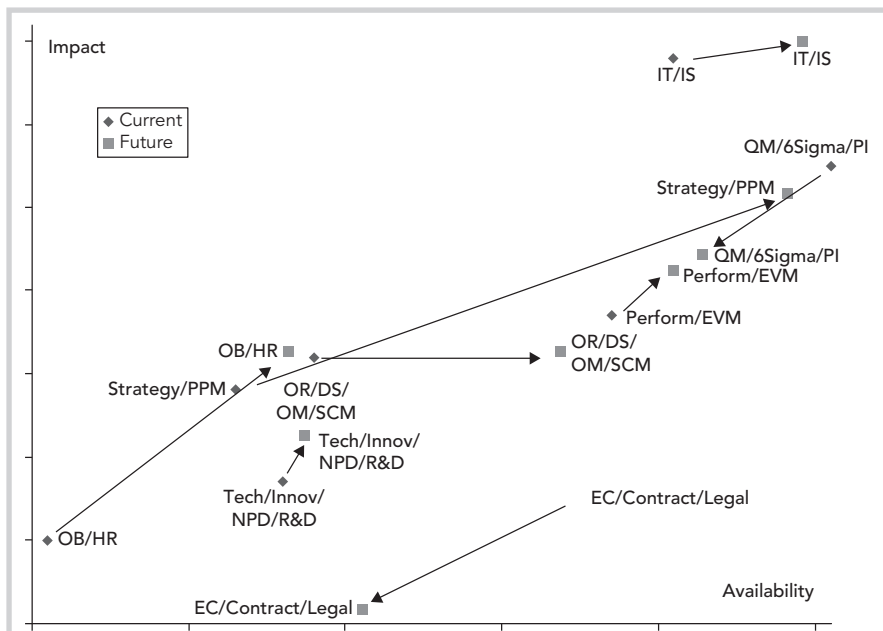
Impact

Current
Future

IT/IS
IT/IS
QM/6Sigma/PI
Strategy/PPM
QM/6Sigma/PI
Perform/EVM
Perform/EVM
OR/DS/ OM/SCM
OB/HR
Strategy/PPM
OR/DS/ OM/SCM
Tech/Innov/ NPD/R&D
Tech/Innov/ NPD/R&D
EC/Contract/Legal
OB/HR
EC/Contract/Legal
Availability